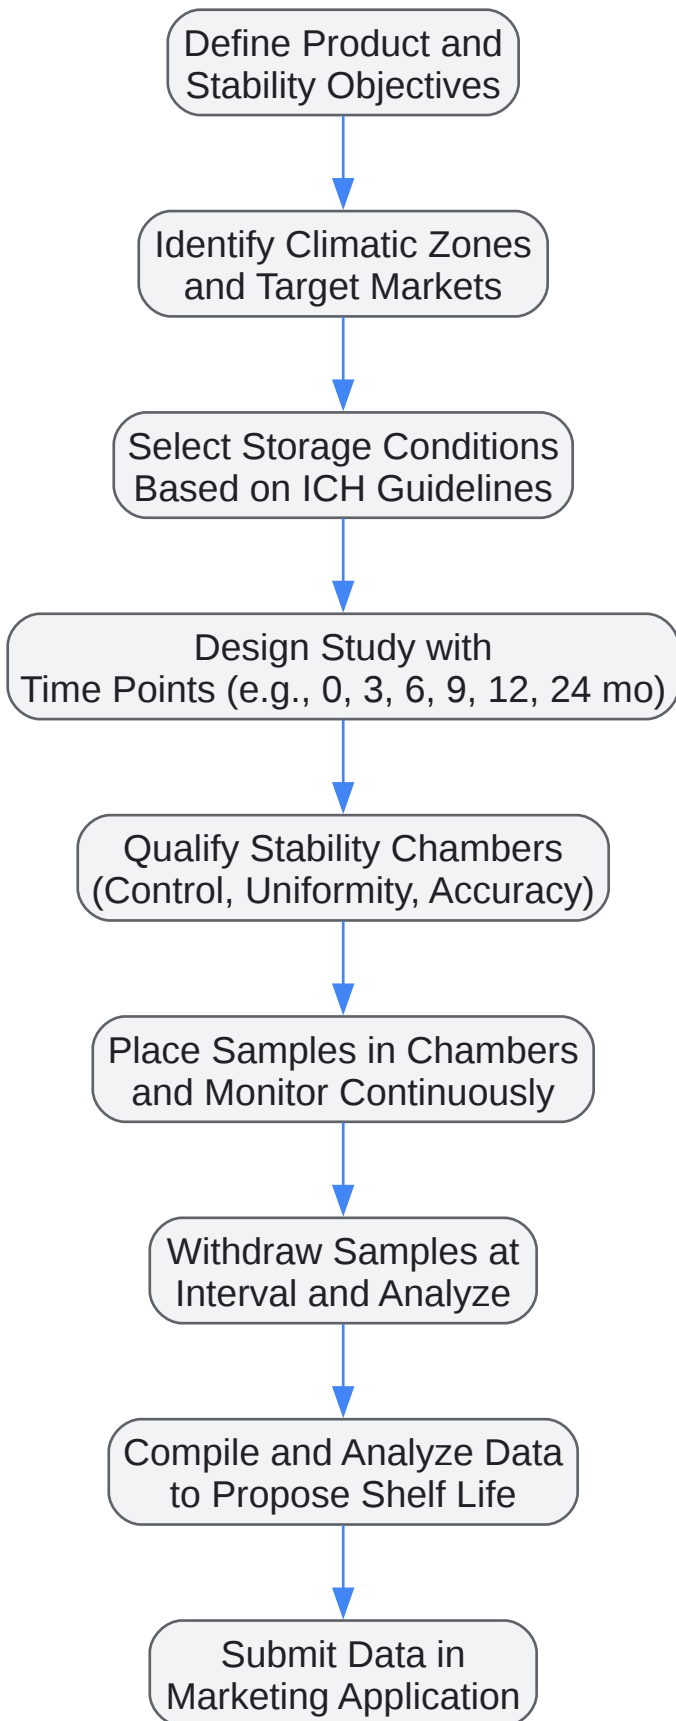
Define Product and Stability Objectives

Identify Climatic Zones and Target Markets

Select Storage Conditions Based on ICH Guidelines

Design Study with Time Points (e.g., 0, 3, 6, 9, 12, 24 mo)

Qualify Stability Chambers (Control, Uniformity, Accuracy)

Place Samples in Chambers and Monitor Continuously

Withdraw Samples at Interval and Analyze

Compile and Analyze Data to Propose Shelf Life

Submit Data in Marketing Application